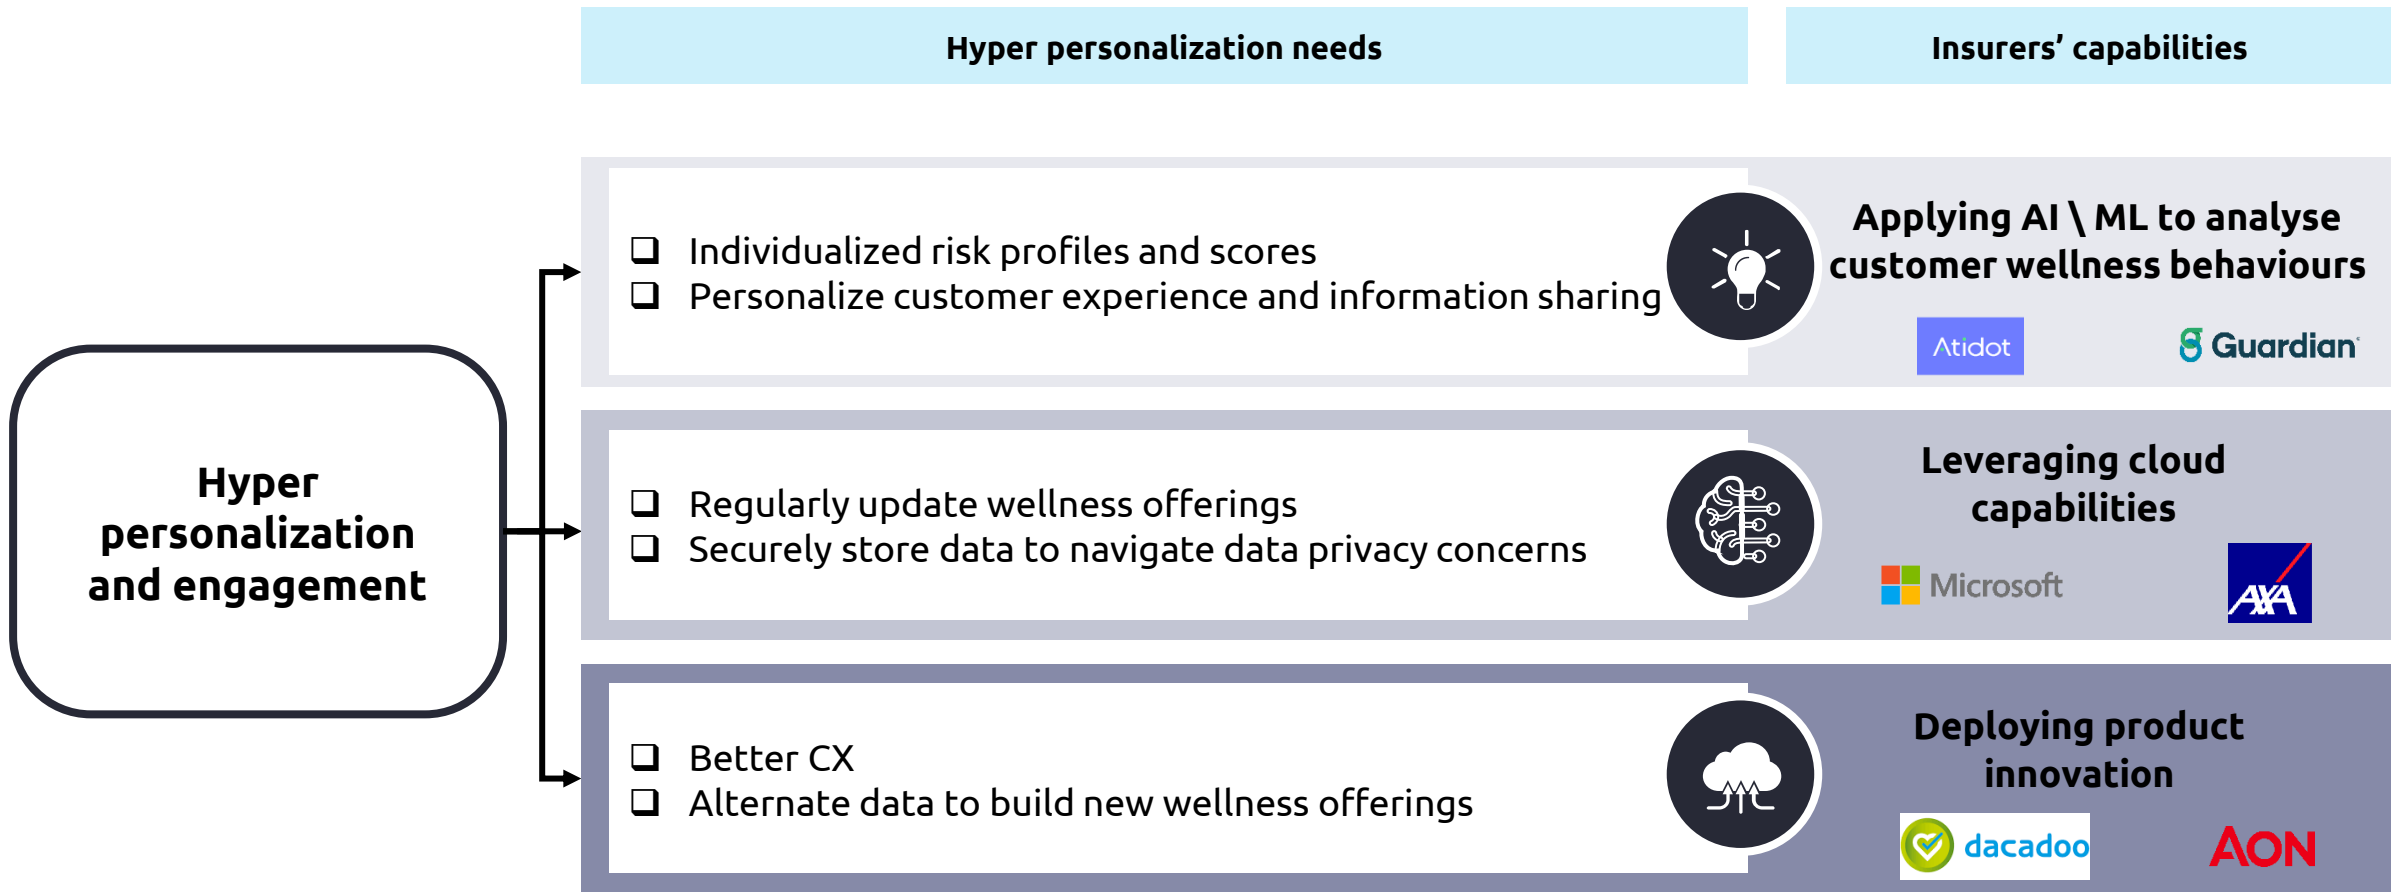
Hyper personalization needs

Insurers' capabilities

Hyper personalization and engagement

❑ Individualized risk profiles and scores
❑ Personalize customer experience and information sharing

Applying AI \ ML to analyse customer wellness behaviours

Atidot

Guardian

❑ Regularly update wellness offerings
❑ Securely store data to navigate data privacy concerns

Leveraging cloud capabilities

Microsoft

AXA

❑ Better CX
❑ Alternate data to build new wellness offerings

Deploying product innovation

dacadoo

AON